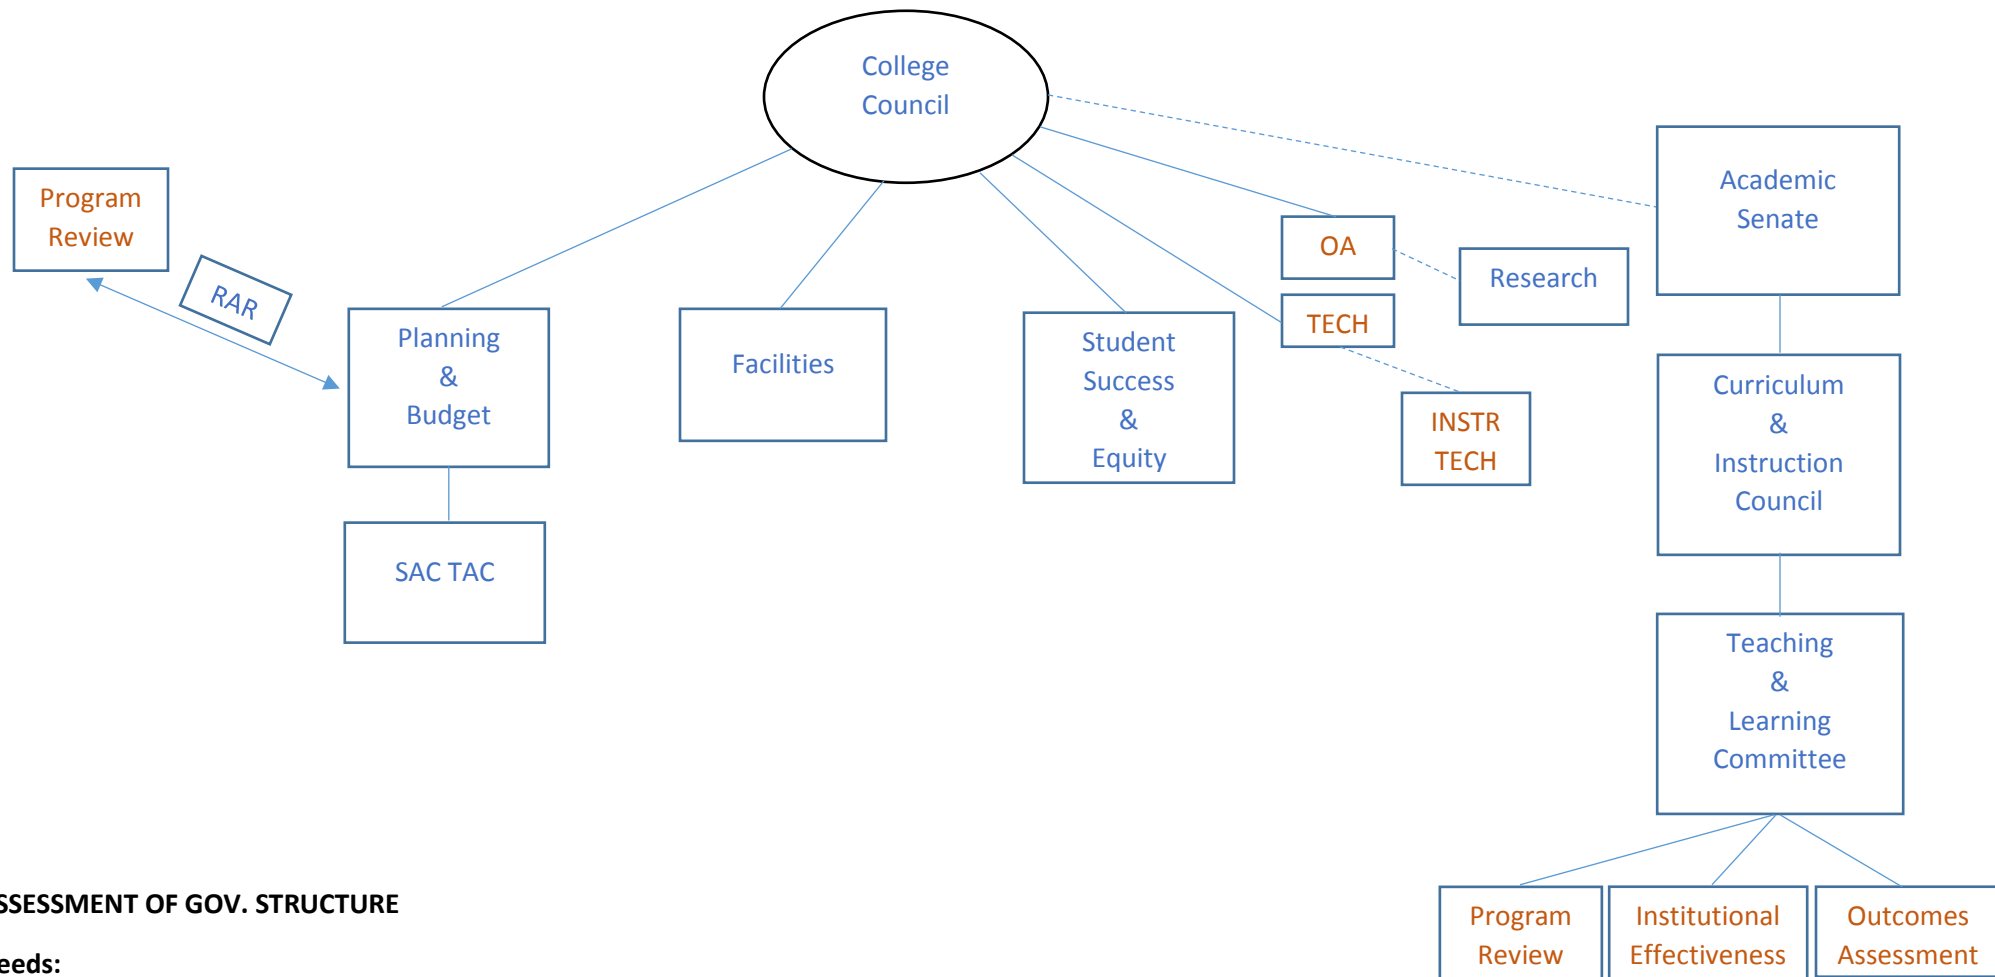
College Council

Program Review

RAR

Planning & Budget

SAC TAC

Facilities

Student Success & Equity

OA

TECH

Research

INSTR TECH

Academic Senate

Curriculum & Instruction Council

Teaching & Learning Committee

Program Review

Institutional Effectiveness

Outcomes Assessment

SSESSMENT OF GOV. STRUCTURE

eeds: